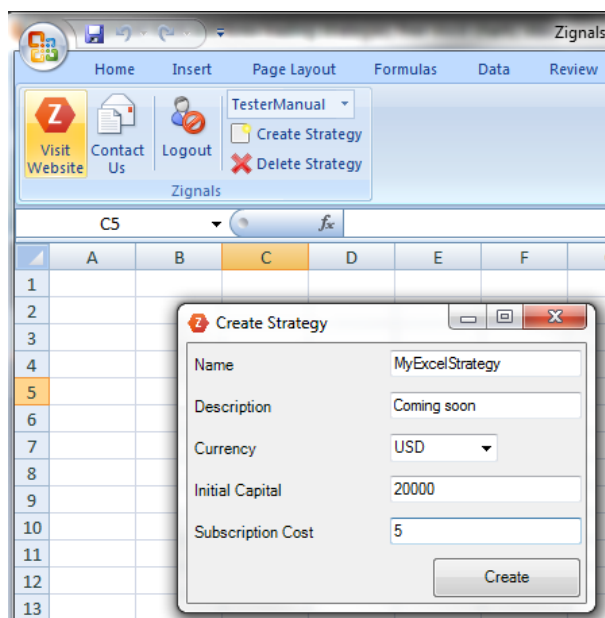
Zignals

Home Insert Page Layout Formulas Data Review

Visit Website
Contact Us
Logout
TesterManual
Create Strategy
Delete Strategy
Zignals

C5
$f_x$

| | A | B | C | D | E | F |
|---|---|---|---|---|---|---|
| 1 | | | | | | |
| 2 | | | | | | |
| 3 | | | | | | |
| 4 | | | | | | |
| 5 | | | | | | |
| 6 | | | | | | |
| 7 | | | | | | |
| 8 | | | | | | |
| 9 | | | | | | |
| 10 | | | | | | |
| 11 | | | | | | |
| 12 | | | | | | |
| 13 | | | | | | |

Create Strategy

Name MyExcelStrategy
Description Coming soon
Currency USD
Initial Capital 20000
Subscription Cost 5

Create